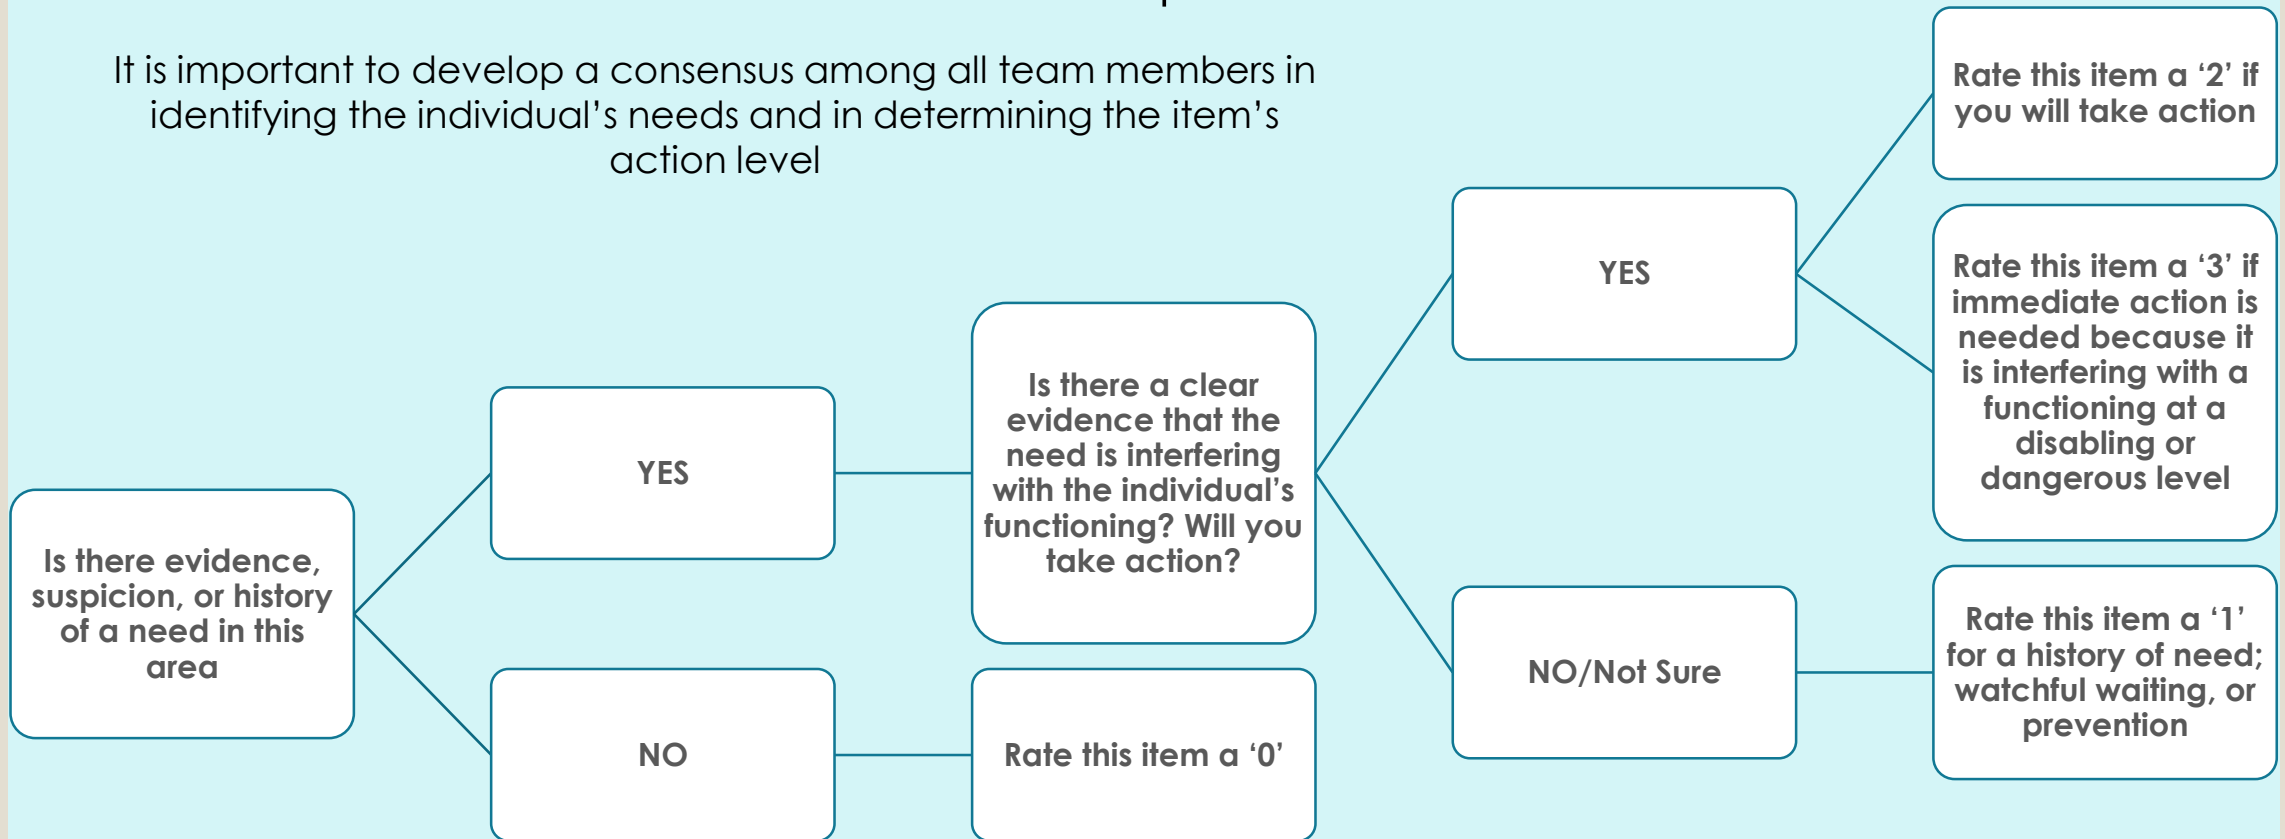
It is important to develop a consensus among all team members in identifying the individual's needs and in determining the item's action level

Is there evidence, suspicion, or history of a need in this area

YES

NO

Is there a clear evidence that the need is interfering with the individual's functioning? Will you take action?

Rate this item a '0'

YES

NO/Not Sure

Rate this item a '2' if you will take action

Rate this item a '3' if immediate action is needed because it is interfering with a functioning at a disabling or dangerous level

Rate this item a '1' for a history of need; watchful waiting, or prevention